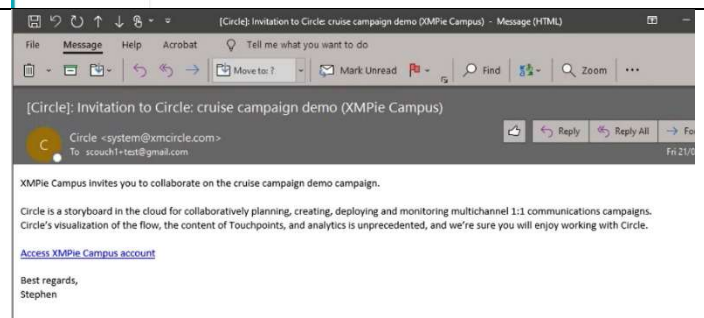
[Circle]: Invitation to Circle: cruise campaign demo (XMPie Campus) - Message (HTML)

File Message Help Acrobat Tell me what you want to do

Move to: ? Mark Unread Find Zoom ...

[Circle]: Invitation to Circle: cruise campaign demo (XMPie Campus)

C Circle <system@xmcircle.com>
To scouch1+test@gmail.com

Reply Reply All → Fo
Fri 21/0

XMPie Campus invites you to collaborate on the cruise campaign demo campaign.

Circle is a storyboard in the cloud for collaboratively planning, creating, deploying and monitoring multichannel 1:1 communications campaigns. Circle's visualization of the flow, the content of Touchpoints, and analytics is unprecedented, and we're sure you will enjoy working with Circle.

Access XMPie Campus account

Best regards,
Stephen